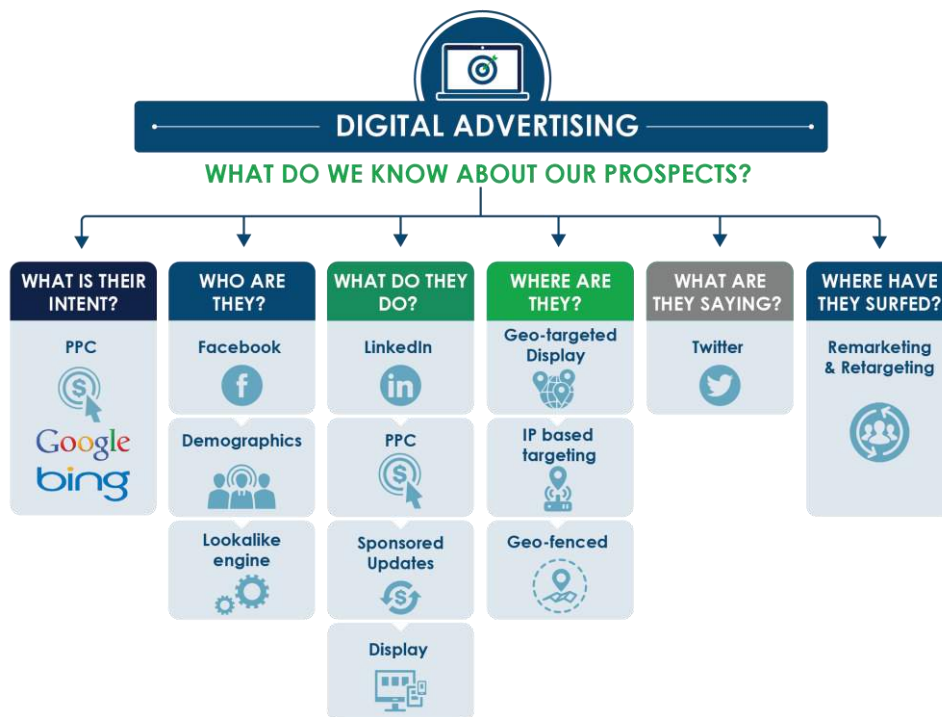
DIGITAL ADVERTISING

WHAT DO WE KNOW ABOUT OUR PROSPECTS?

WHAT IS THEIR INTENT?

PPC

Google

bing

WHO ARE THEY?

Facebook

Demographics

Lookalike engine

WHAT DO THEY DO?

LinkedIn

PPC

Sponsored Updates

Display

WHERE ARE THEY?

Geo-targeted Display

IP based targeting

Geo-fenced

WHAT ARE THEY SAYING?

Twitter

WHERE HAVE THEY SURFED?

Remarketing & Retargeting